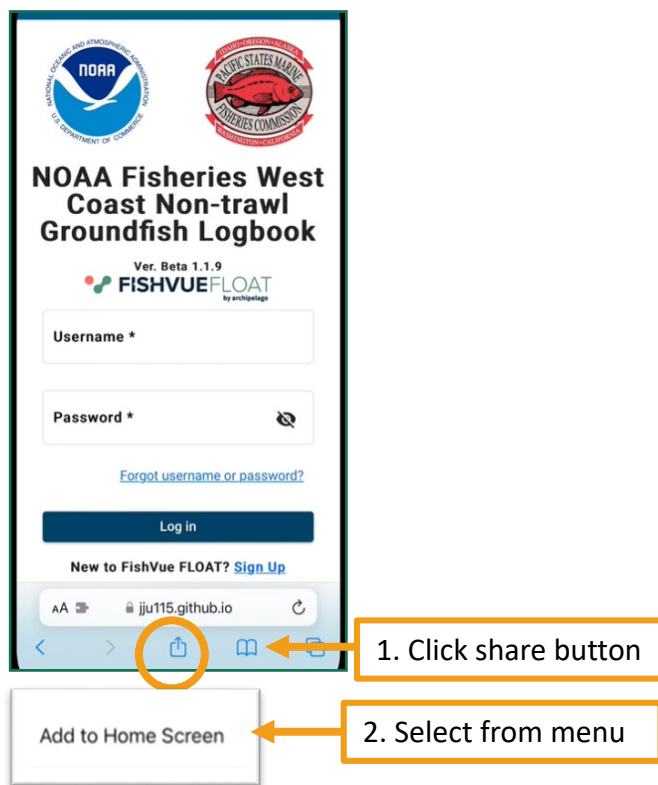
NOAA
NATIONAL OCEANIC AND ATMOSPHERIC ADMINISTRATION
U.S. DEPARTMENT OF COMMERCE

IDAHO • OREGON • ALASKA
PACIFIC STATES MARINE
FISHERIES COMMISSION
WASHINGTON • CALIFORNIA

NOAA Fisheries West Coast Non-trawl Groundfish Logbook

Ver. Beta 1.1.9
FISHVUEFLOAT
by archipelago

Username *

Password *

Forgot username or password?

Log in

New to FishVue FLOAT? Sign Up

AA jju115.github.io

1. Click share button

Add to Home Screen

2. Select from menu